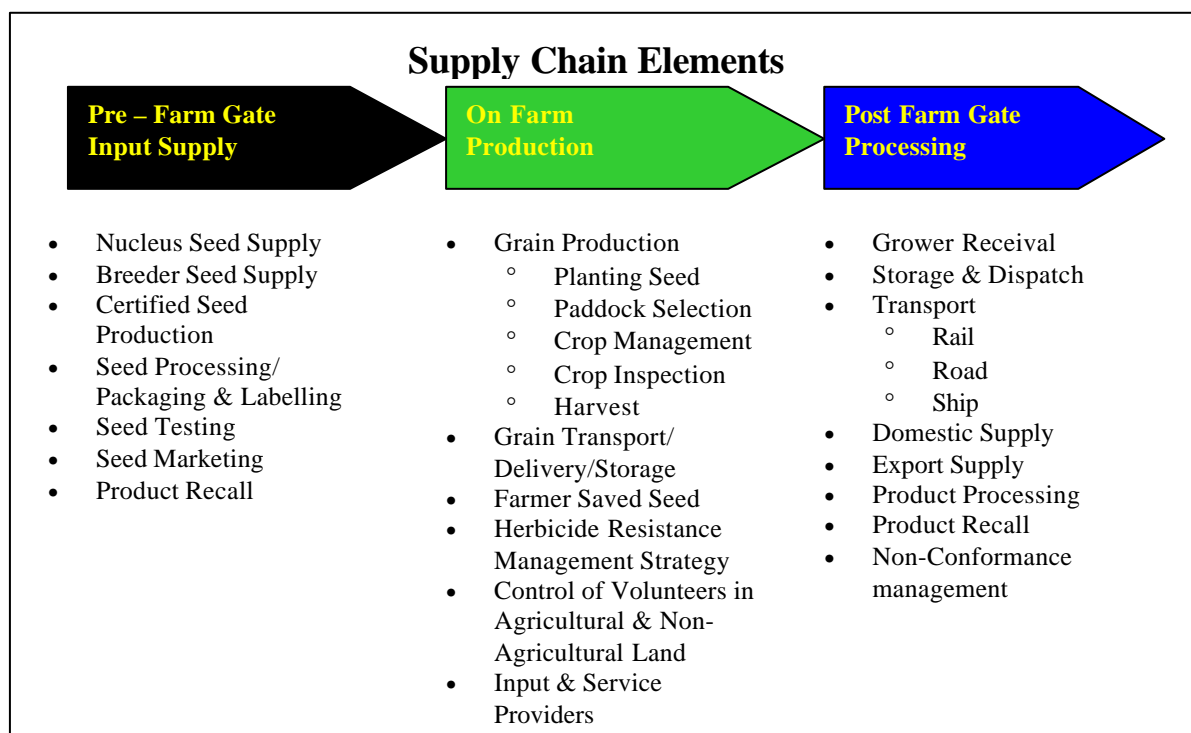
Supply Chain Elements

Pre – Farm Gate Input Supply

On Farm Production

Post Farm Gate Processing

- Nucleus Seed Supply
- Breeder Seed Supply
- Certified Seed Production
- Seed Processing/ Packaging & Labelling
- Seed Testing
- Seed Marketing
- Product Recall

- Grain Production
  - Planting Seed
  - Paddock Selection
  - Crop Management
  - Crop Inspection
  - Harvest
- Grain Transport/ Delivery/Storage
- Farmer Saved Seed
- Herbicide Resistance Management Strategy
- Control of Volunteers in Agricultural & Non-Agricultural Land
- Input & Service Providers

- Grower Receival
- Storage & Dispatch
- Transport
  - Rail
  - Road
  - Ship
- Domestic Supply
- Export Supply
- Product Processing
- Product Recall
- Non-Conformance management